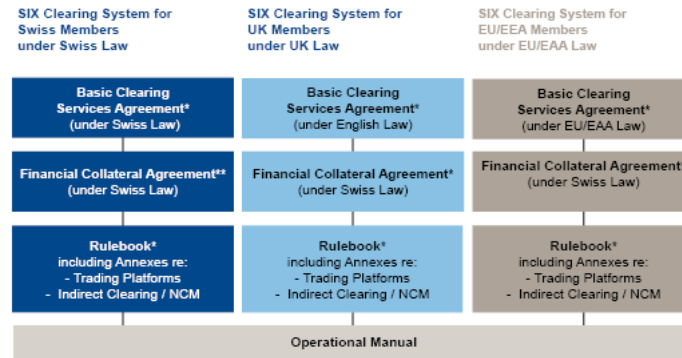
SIX Clearing System for Swiss Members under Swiss Law

Basic Clearing Services Agreement* (under Swiss Law)

Financial Collateral Agreement** (under Swiss Law)

Rulebook* including Annexes re:
- Trading Platforms
- Indirect Clearing / NCM

SIX Clearing System for UK Members under UK Law

Basic Clearing Services Agreement* (under English Law)

Financial Collateral Agreement* (under Swiss Law)

Rulebook* including Annexes re:
- Trading Platforms
- Indirect Clearing / NCM

SIX Clearing System for EU/EEA Members under EU/EAA Law

Basic Clearing Services Agreement* (under EU/EAA Law)

Financial Collateral Agreement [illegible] (under Swiss Law)

Rulebook* including Annexes re:
- Trading Platforms
- Indirect Clearing / NCM

Operational Manual